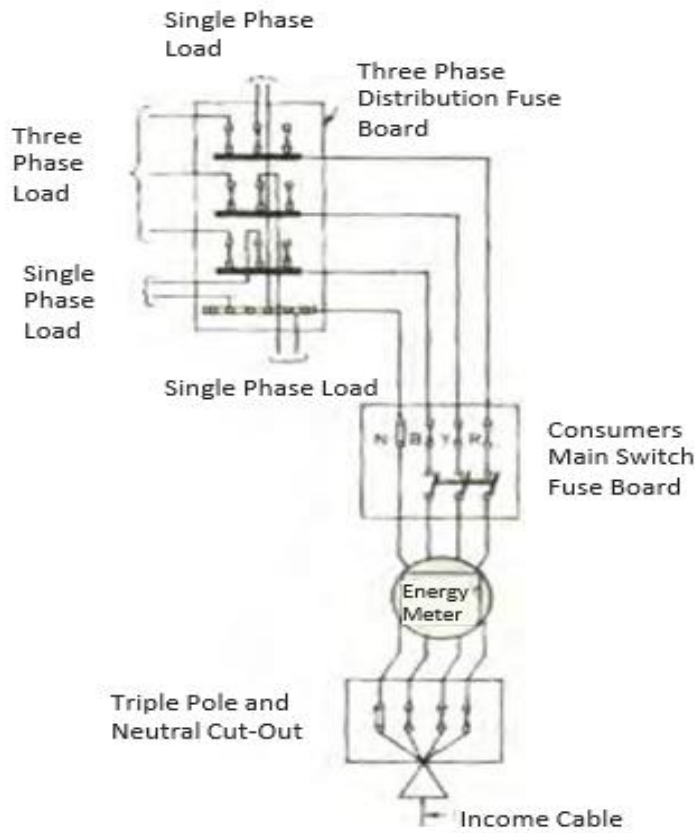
Single Phase Load

Three Phase Distribution Fuse Board

Three Phase Load

Single Phase Load

Single Phase Load

N B Y R

Consumers Main Switch Fuse Board

Energy Meter

Triple Pole and Neutral Cut-Out

Income Cable